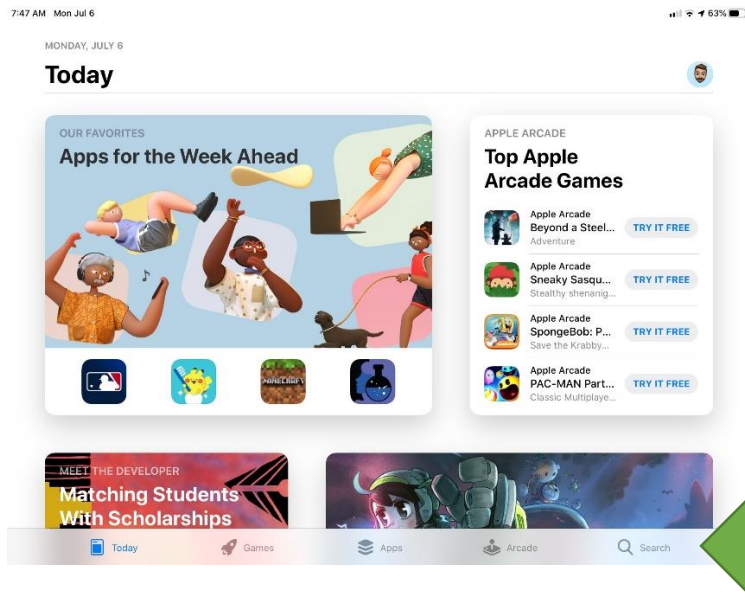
7:47 AM Mon Jul 6

63%

MONDAY, JULY 6

Today

OUR FAVORITES

Apps for the Week Ahead

MINECRAFT

APPLE ARCADE

Top Apple Arcade Games

Apple Arcade
Beyond a Steel...
Adventure
TRY IT FREE

Apple Arcade
Sneaky Sasqu...
Stealthy shenanig...
TRY IT FREE

Apple Arcade
SpongeBob: P...
Save the Krabby...
TRY IT FREE

Apple Arcade
PAC-MAN Part...
Classic Multiplaye...
TRY IT FREE

MEET THE DEVELOPER

Matching Students With Scholarships

Today Games Apps Arcade Search